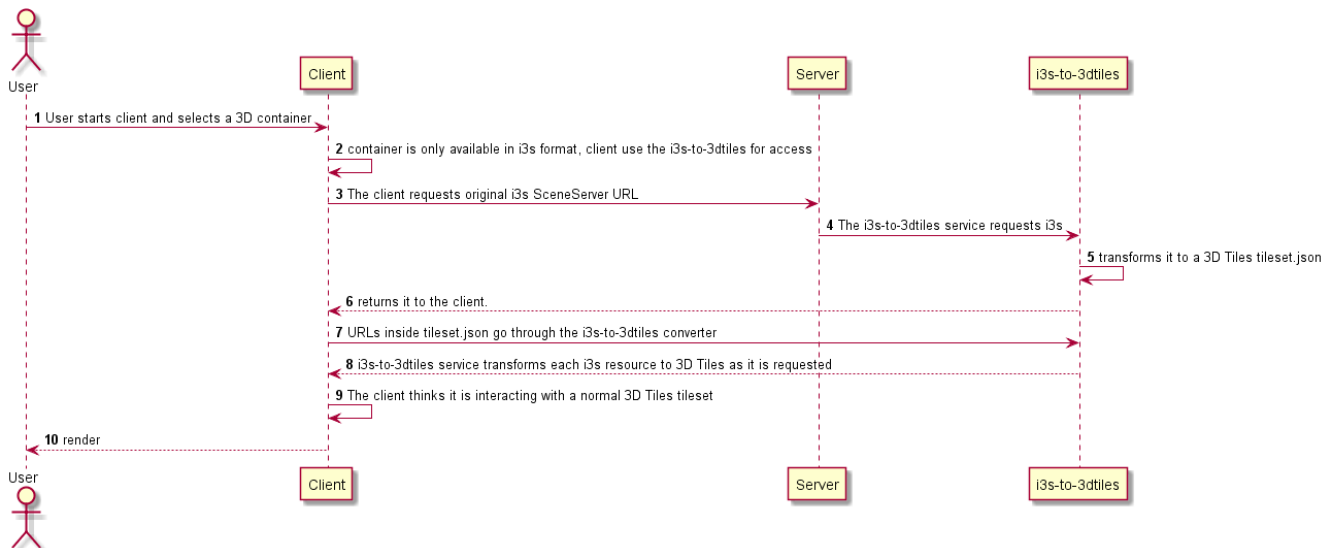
User

Client

Server

i3s-to-3dtiles

**1** User starts client and selects a 3D container

**2** container is only available in i3s format, client use the i3s-to-3dtiles for access

**3** The client requests original i3s SceneServer URL

**4** The i3s-to-3dtiles service requests i3s

**5** transforms it to a 3D Tiles tileset.json

**6** returns it to the client.

**7** URLs inside tileset.json go through the i3s-to-3dtiles converter

**8** i3s-to-3dtiles service transforms each i3s resource to 3D Tiles as it is requested

**9** The client thinks it is interacting with a normal 3D Tiles tileset

**10** render

User

Client

Server

i3s-to-3dtiles